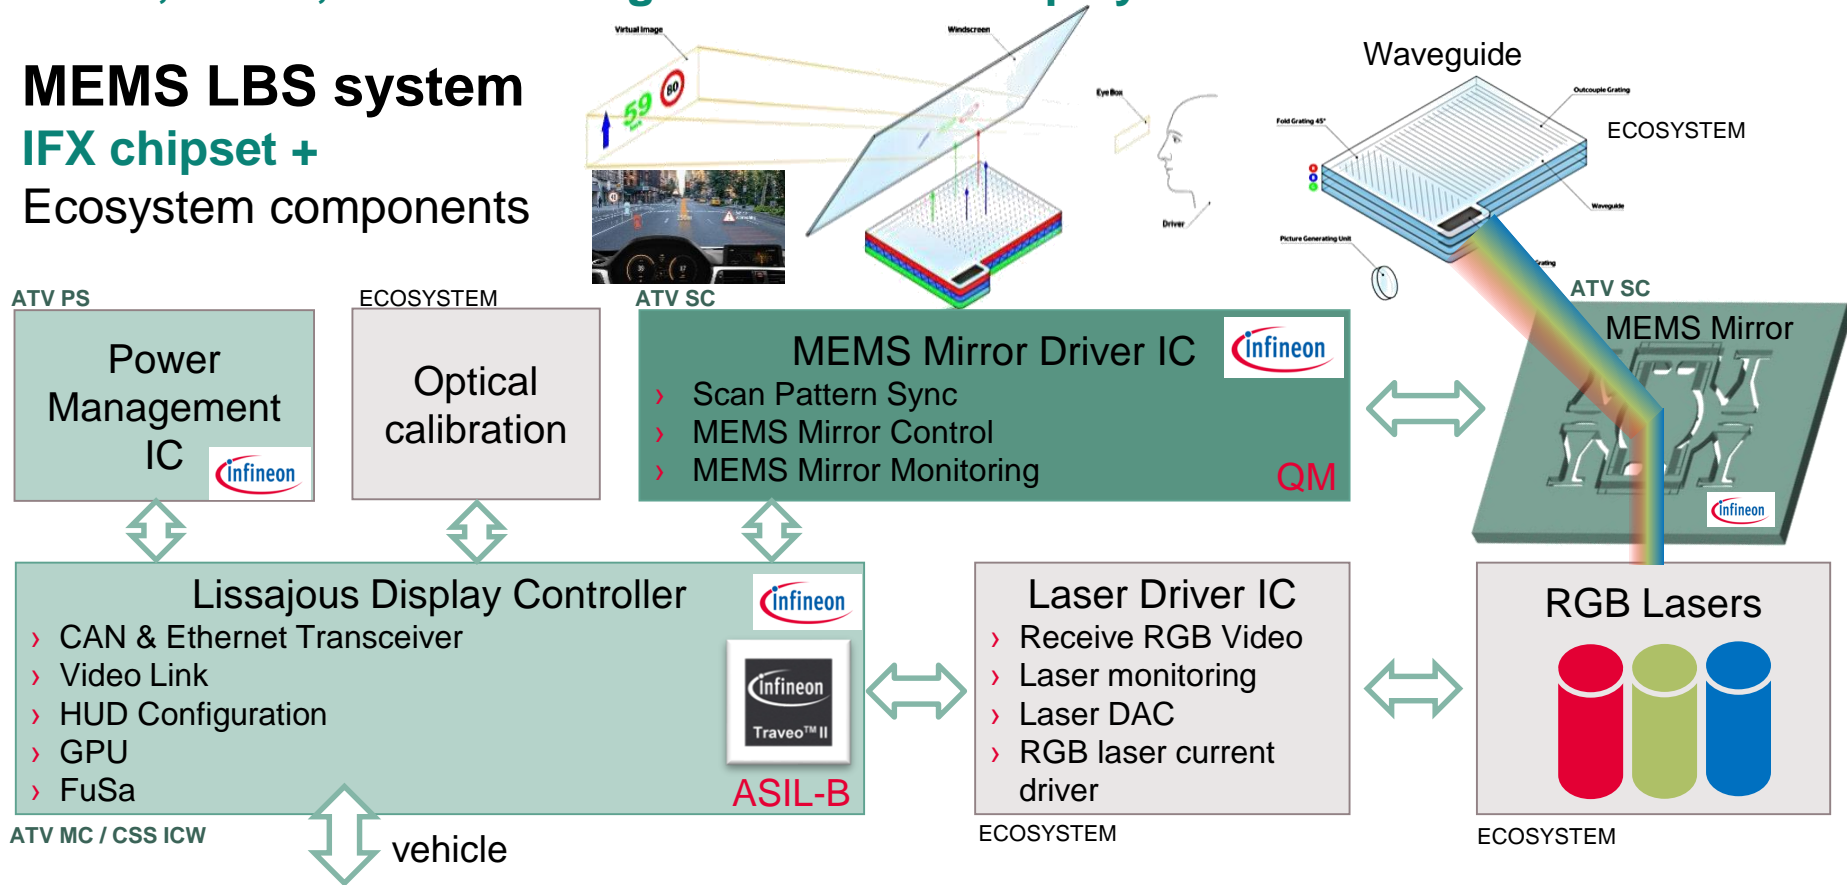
MEMS LBS system
IFX chipset +
Ecosystem components

Virtual Image
Windscreen
Eye Box
Driver
59
80

Waveguide
Outcouple Grating
Fold Grating 45°
ECOSYSTEM
Waveguide
Picture Generating Unit

ATV PS
Power Management IC
infineon

ECOSYSTEM
Optical calibration

ATV SC
MEMS Mirror Driver IC
infineon
› Scan Pattern Sync
› MEMS Mirror Control
› MEMS Mirror Monitoring
QM

ATV SC
MEMS Mirror
infineon

Lissajous Display Controller
infineon
› CAN & Ethernet Transceiver
› Video Link
› HUD Configuration
› GPU
› FuSa
infineon
Traveo™ II
ASIL-B

ATV MC / CSS ICW
vehicle

Laser Driver IC
› Receive RGB Video
› Laser monitoring
› Laser DAC
› RGB laser current driver
ECOSYSTEM

RGB Lasers
ECOSYSTEM